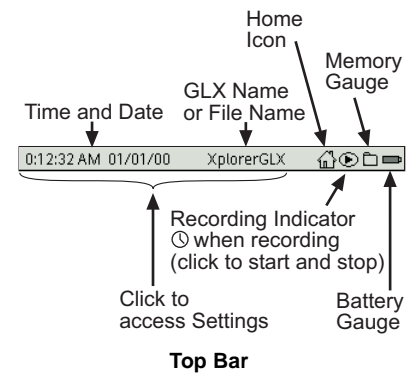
Home Icon

Memory Gauge

GLX Name or File Name

Time and Date

0:12:32 AM 01/01/00 XplorerGLX

Recording Indicator
◷ when recording
(click to start and stop)

Click to access Settings

Battery Gauge

Top Bar